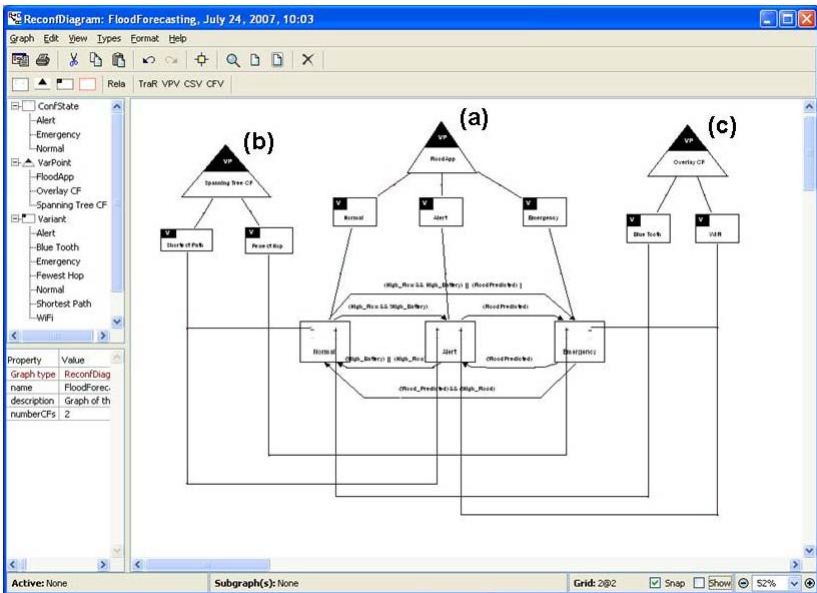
ReconfDiagram: FloodForecasting, July 24, 2007, 10:03

Graph Edit View Types Format Help

Rela TraR VPV CSV CFV

ConfState
Alert
Emergency
Normal
VarPoint
FloodApp
Overlay CF
Spanning Tree CF
Variant
Alert
Blue Tooth
Emergency
Fewest Hop
Normal
Shortest Path
WiFi

| Property | Value |
|---|---|
| Graph type | ReconfDiag |
| name | FloodForec |
| description | Graph of th |
| numberCFs | 2 |

(a)
VP
FloodApp

(b)
VP
Spanning Tree CF

(c)
VP
Overlay CF

V
Shortest Path

V
Fewest Hop

V
Normal

V
Alert

V
Emergency

V
Blue Tooth

V
WiFi

(High_Flow && High_Battery) || (FloodPredicted) |

(High_Flow && High_Battery)

(FloodPredicted)

Normal

Alert

Emergency

(High_Battery) || (High_Flow)

(FloodPredicted)

(Flood_Predicted) && (High_Flood)

Active: None

Subgraph(s): None

Grid: 2@2

Snap

Show

52%